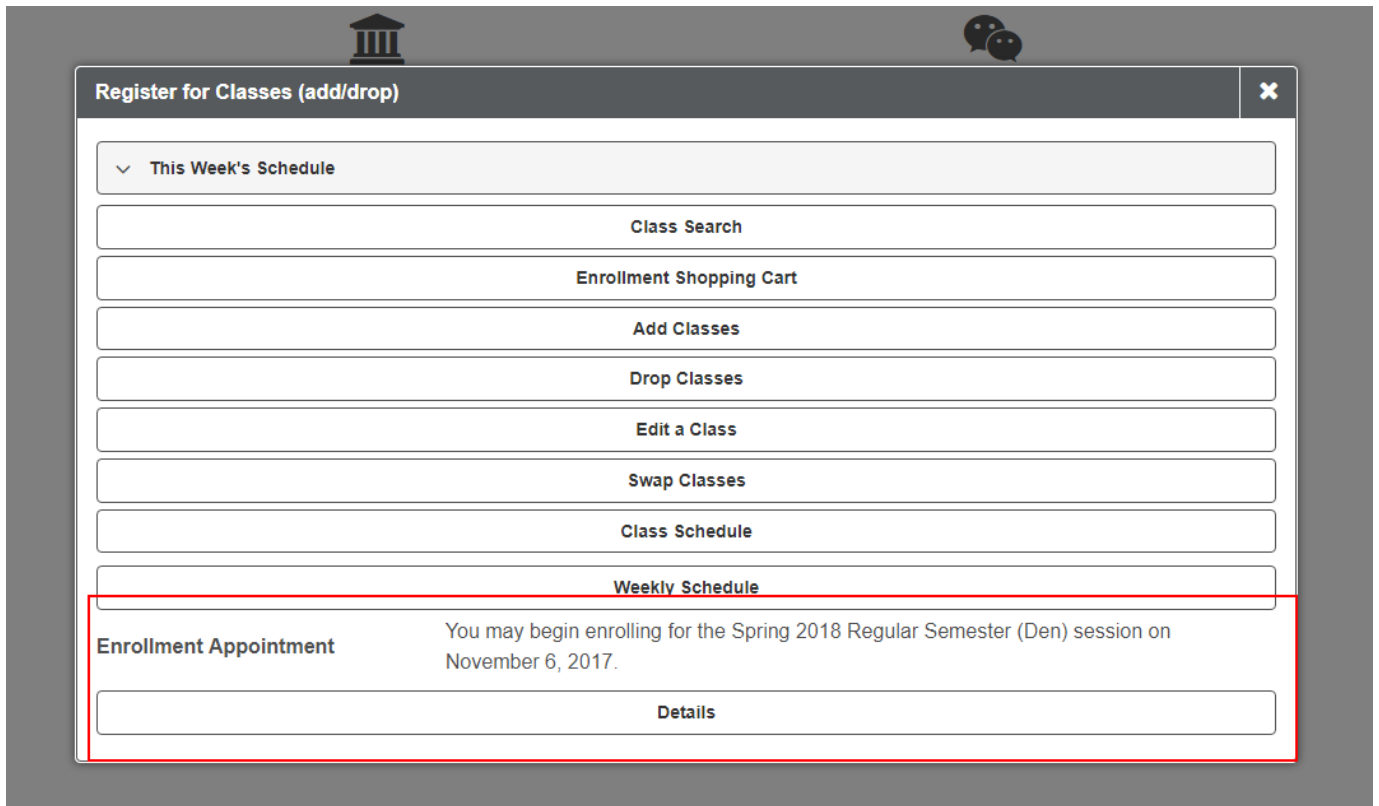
Register for Classes (add/drop)

This Week's Schedule

Class Search

Enrollment Shopping Cart

Add Classes

Drop Classes

Edit a Class

Swap Classes

Class Schedule

Weekly Schedule

Enrollment Appointment

You may begin enrolling for the Spring 2018 Regular Semester (Den) session on November 6, 2017.

Details